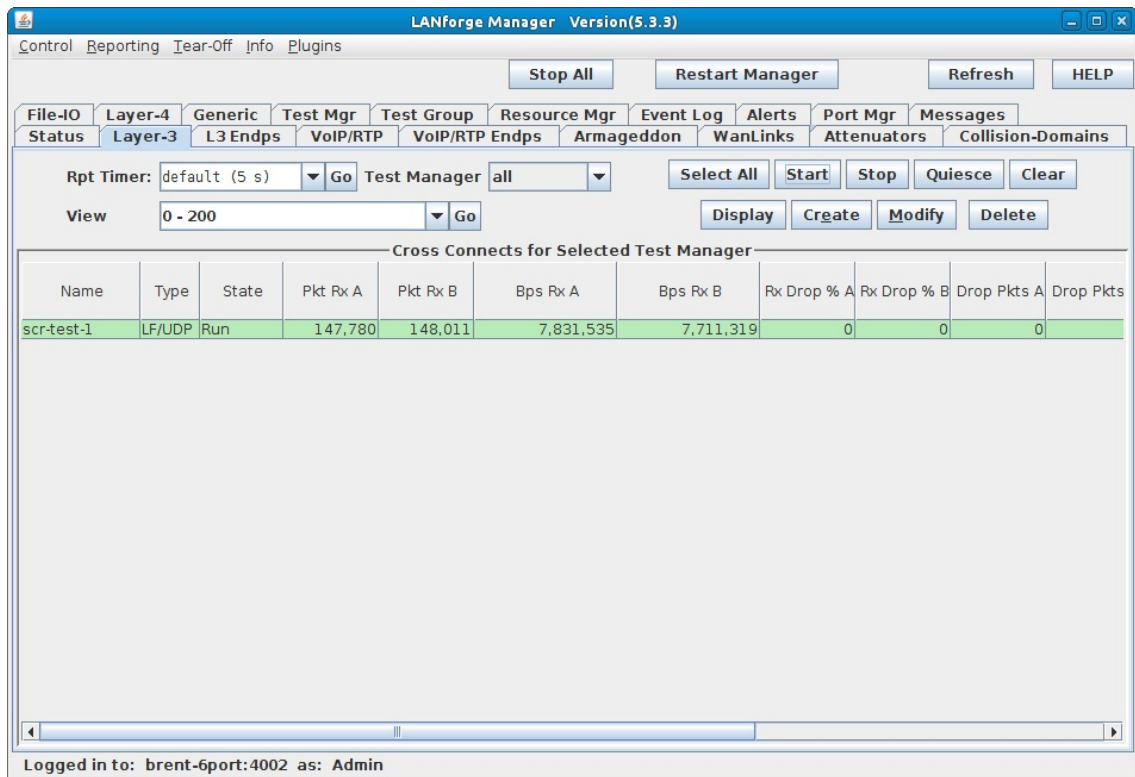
LANforge Manager Version(5.3.3)

Control Reporting Tear-Off Info Plugins

Stop All Restart Manager Refresh HELP

File-IO Layer-4 Generic Test Mgr Test Group Resource Mgr Event Log Alerts Port Mgr Messages
Status Layer-3 L3 Endps VoIP/RTP VoIP/RTP Endps Armageddon WanLinks Attenuators Collision-Domains

Rpt Timer: default (5 s) Go Test Manager all Select All Start Stop Quiesce Clear

View 0 - 200 Go Display Create Modify Delete

Cross Connects for Selected Test Manager

| Name | Type | State | Pkt Rx A | Pkt Rx B | Bps Rx A | Bps Rx B | Rx Drop % A | Rx Drop % B | Drop Pkts A | Drop Pkts |
|---|---|---|---|---|---|---|---|---|---|---|
| scr-test-1 | LF/UDP | Run | 147,780 | 148,011 | 7,831,535 | 7,711,319 | 0 | 0 | 0 | |

Logged in to: brent-6port:4002 as: Admin